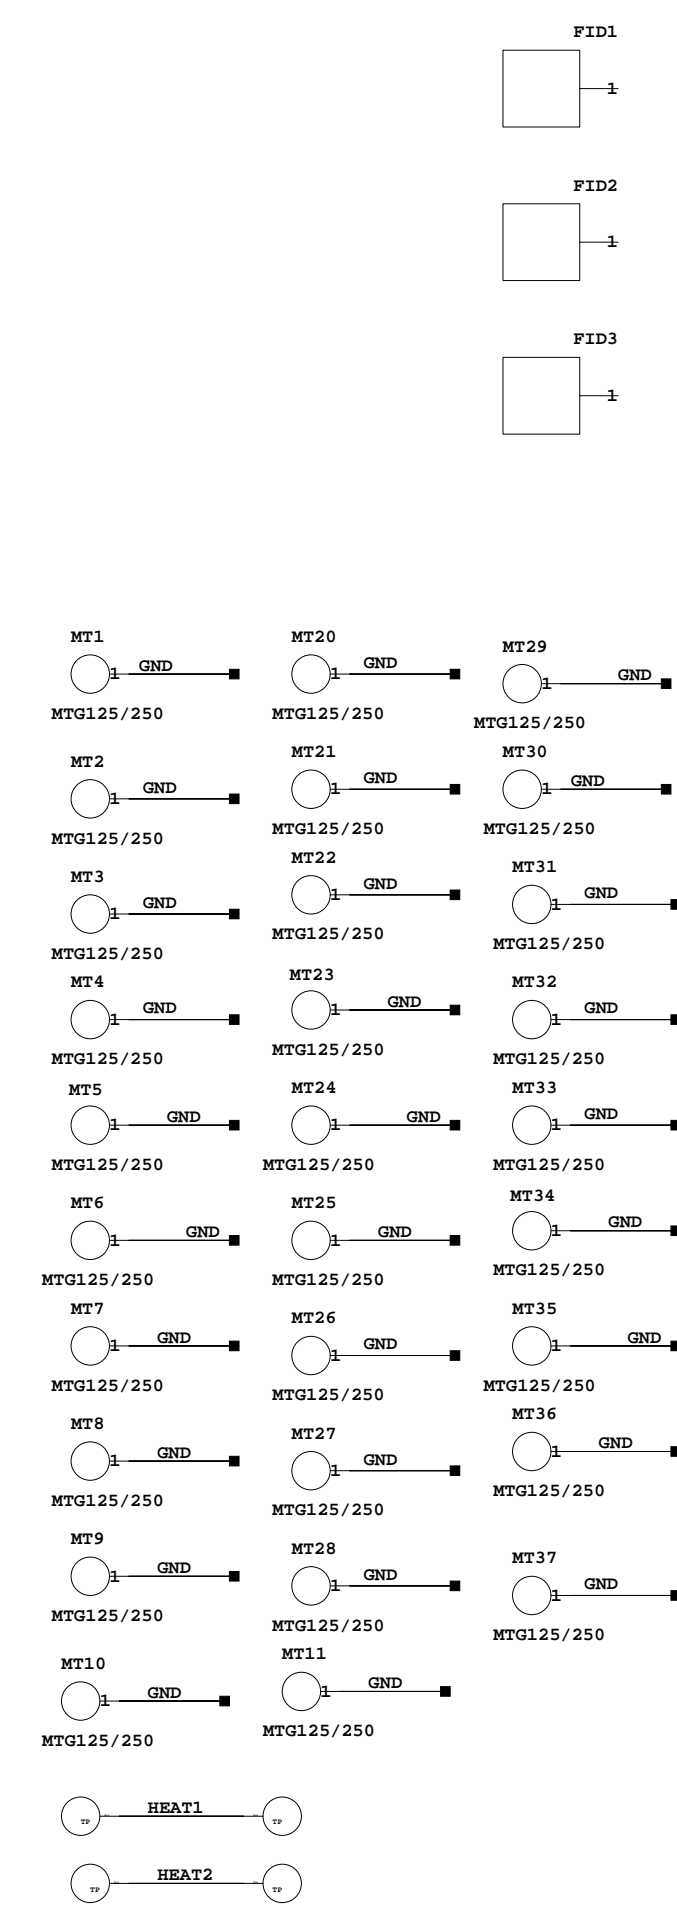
FID1
1

FID2
1

FID3
1

MT1
1 GND
MTG125/250

MT2
1 GND
MTG125/250

MT3
1 GND
MTG125/250

MT4
1 GND
MTG125/250

MT5
1 GND
MTG125/250

MT6
1 GND
MTG125/250

MT7
1 GND
MTG125/250

MT8
1 GND
MTG125/250

MT9
1 GND
MTG125/250

MT10
1 GND
MTG125/250

MT20
1 GND
MTG125/250

MT21
1 GND
MTG125/250

MT22
1 GND
MTG125/250

MT23
1 GND
MTG125/250

MT24
1 GND
MTG125/250

MT25
1 GND
MTG125/250

MT26
1 GND
MTG125/250

MT27
1 GND
MTG125/250

MT28
1 GND
MTG125/250

MT11
1 GND
MTG125/250

MT29
1 GND
MTG125/250

MT30
1 GND
MTG125/250

MT31
1 GND
MTG125/250

MT32
1 GND
MTG125/250

MT33
1 GND
MTG125/250

MT34
1 GND
MTG125/250

MT35
1 GND
MTG125/250

MT36
1 GND
MTG125/250

MT37
1 GND
MTG125/250

TP HEAT1 TP

TP HEAT2 TP